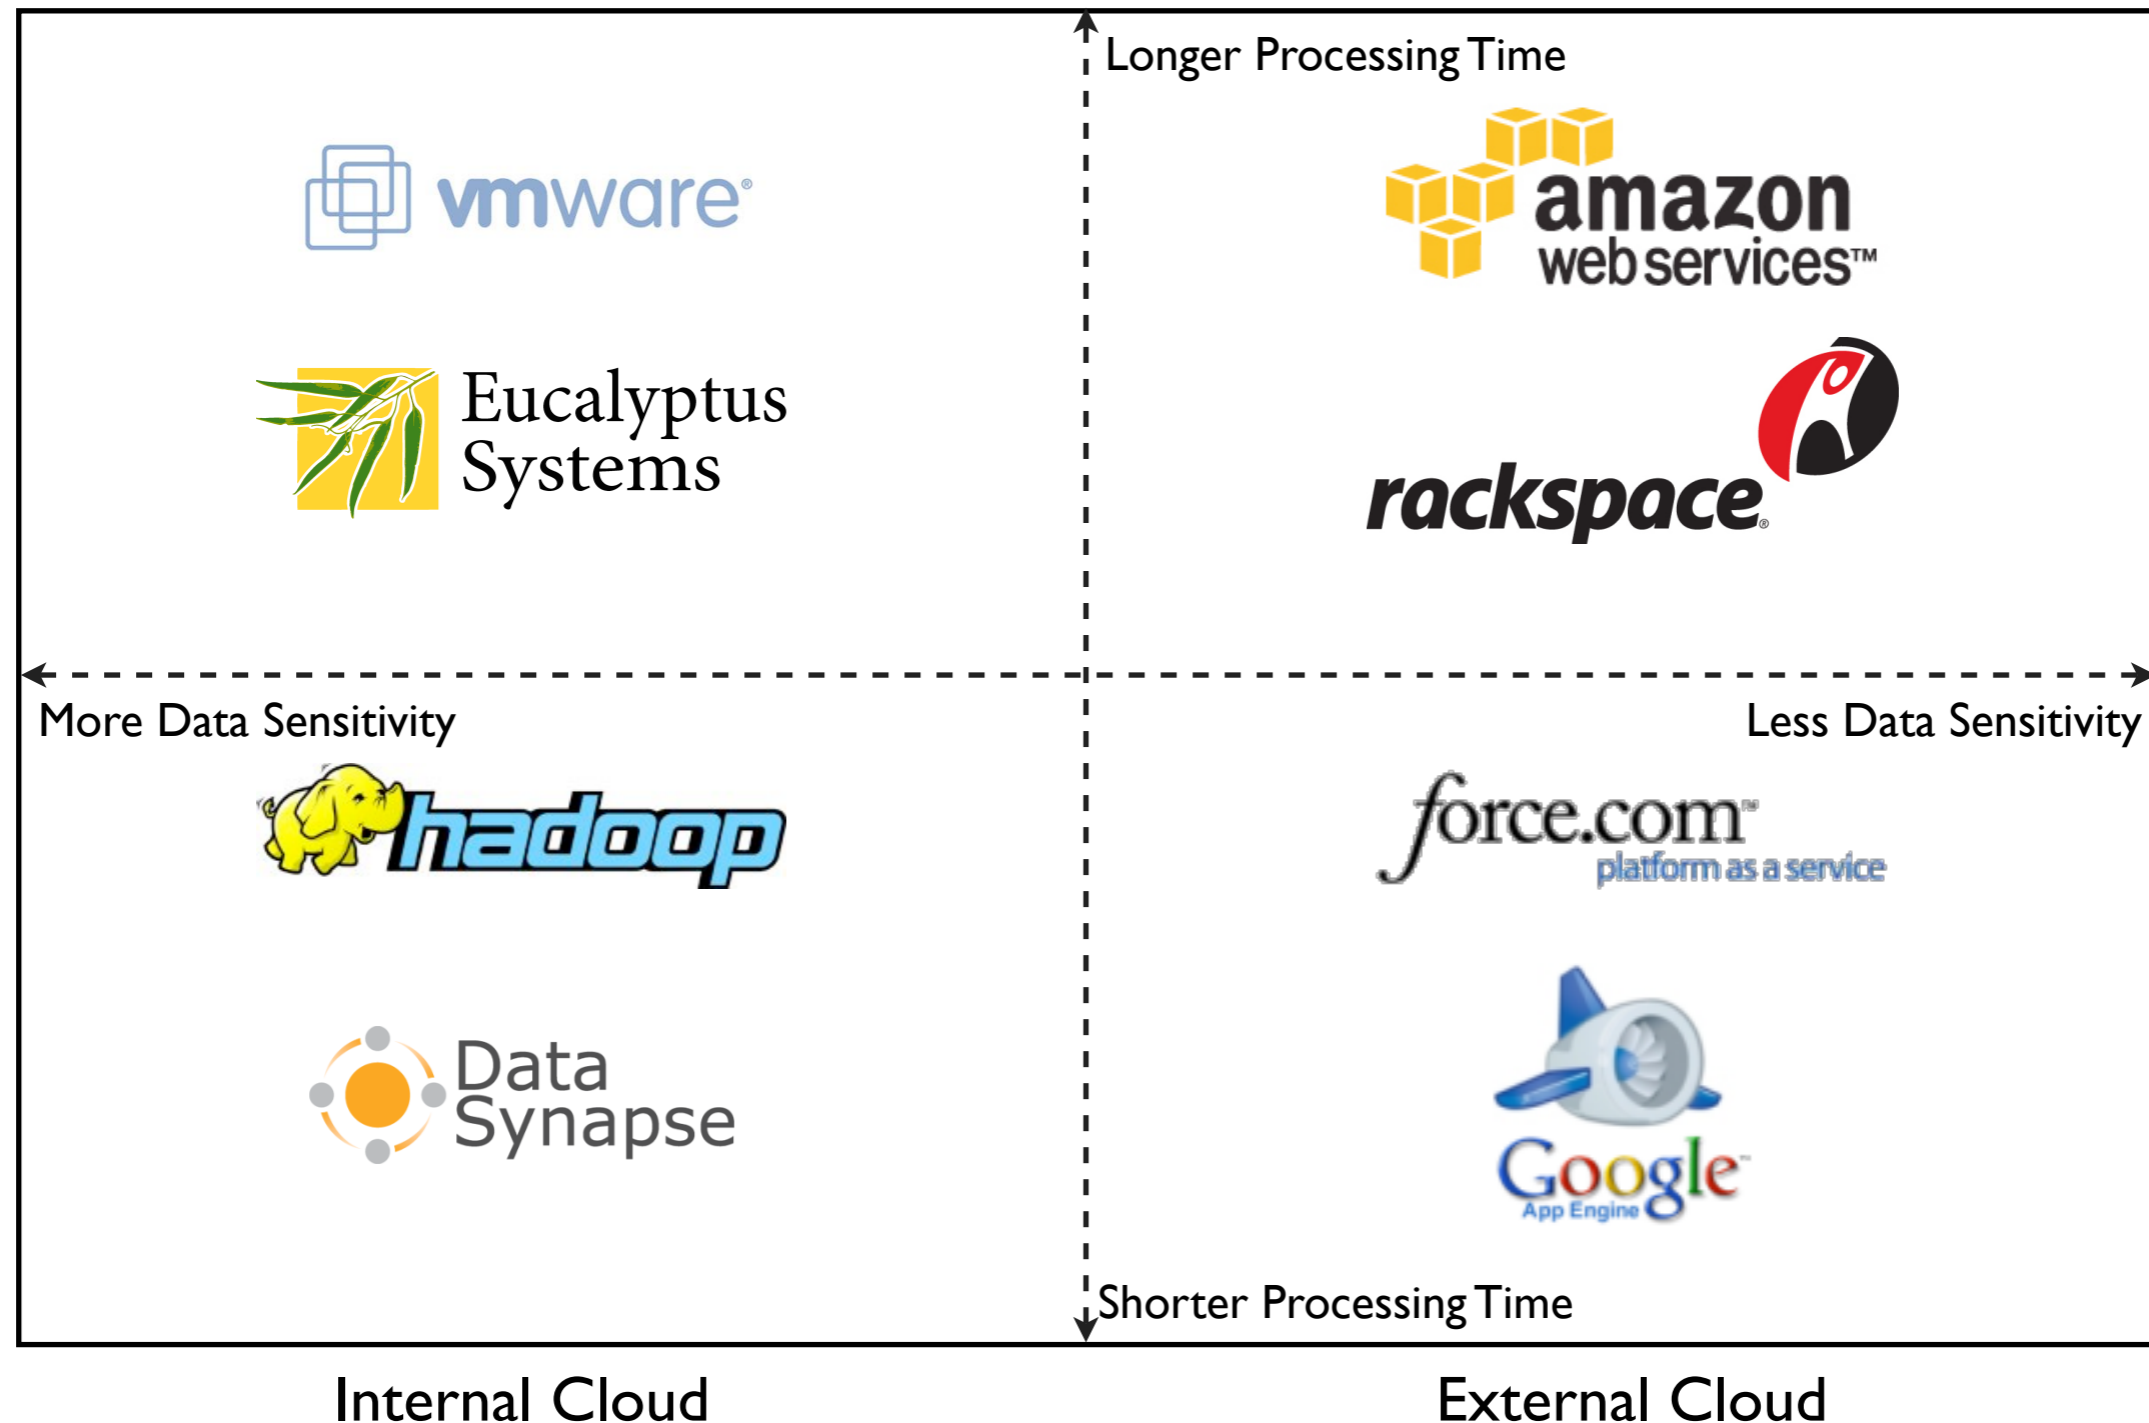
Longer Processing Time

vmware®

amazon web services™

Eucalyptus Systems

rackspace®

More Data Sensitivity

Less Data Sensitivity

hadoop

force.com™ platform as a service

Data Synapse

Google™ App Engine

Shorter Processing Time

Internal Cloud

External Cloud